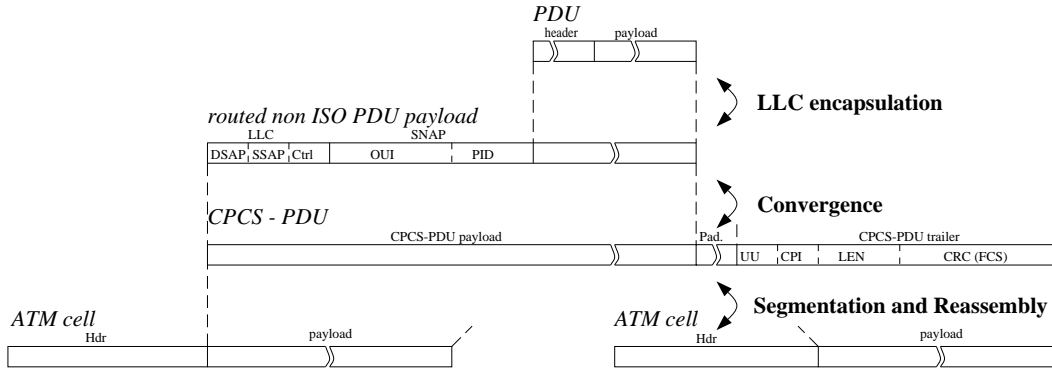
PDU
header
payload

LLC encapsulation

routed non ISO PDU payload
LLC
SNAP
DSAP
SSAP
Ctrl
OUI
PID

Convergence

CPCS - PDU
CPCS-PDU payload
Pad.
CPCS-PDU trailer
UU
CPI
LEN
CRC (FCS)

Segmentation and Reassembly

ATM cell
Hdr
payload

ATM cell
Hdr
payload